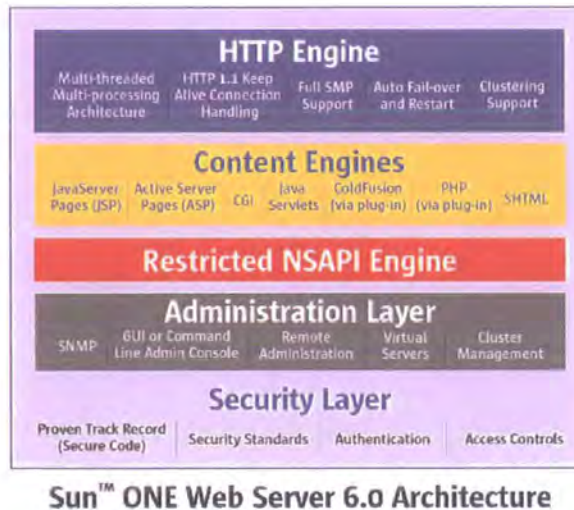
HTTP Engine

Multi-threaded Multi-processing Architecture

HTTP 1.1 Keep Alive Connection Handling

Full SMP Support

Auto Fail-over and Restart

Clustering Support

Content Engines

JavaServer Pages (JSP)

Active Server Pages (ASP)

CGI

Java Servlets

ColdFusion (via plug-in)

PHP (via plug-in)

SHTML

Restricted NSAPI Engine

Administration Layer

SNMP

GUI or Command Line Admin Console

Remote Administration

Virtual Servers

Cluster Management

Security Layer

Proven Track Record (Secure Code)

Security Standards

Authentication

Access Controls

Sun™ ONE Web Server 6.0 Architecture